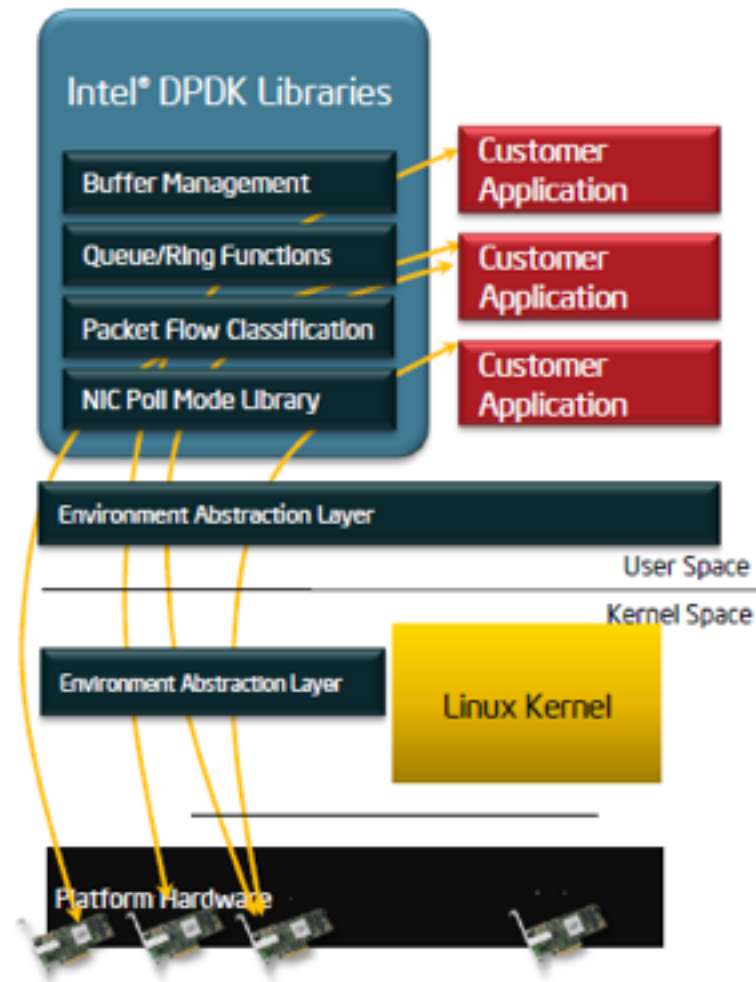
Intel® DPDK Libraries

Buffer Management

Queue/Ring Functions

Packet Flow Classification

NIC Poll Mode Library

Customer Application

Customer Application

Customer Application

Environment Abstraction Layer

User Space

Kernel Space

Environment Abstraction Layer

Linux Kernel

Platform Hardware